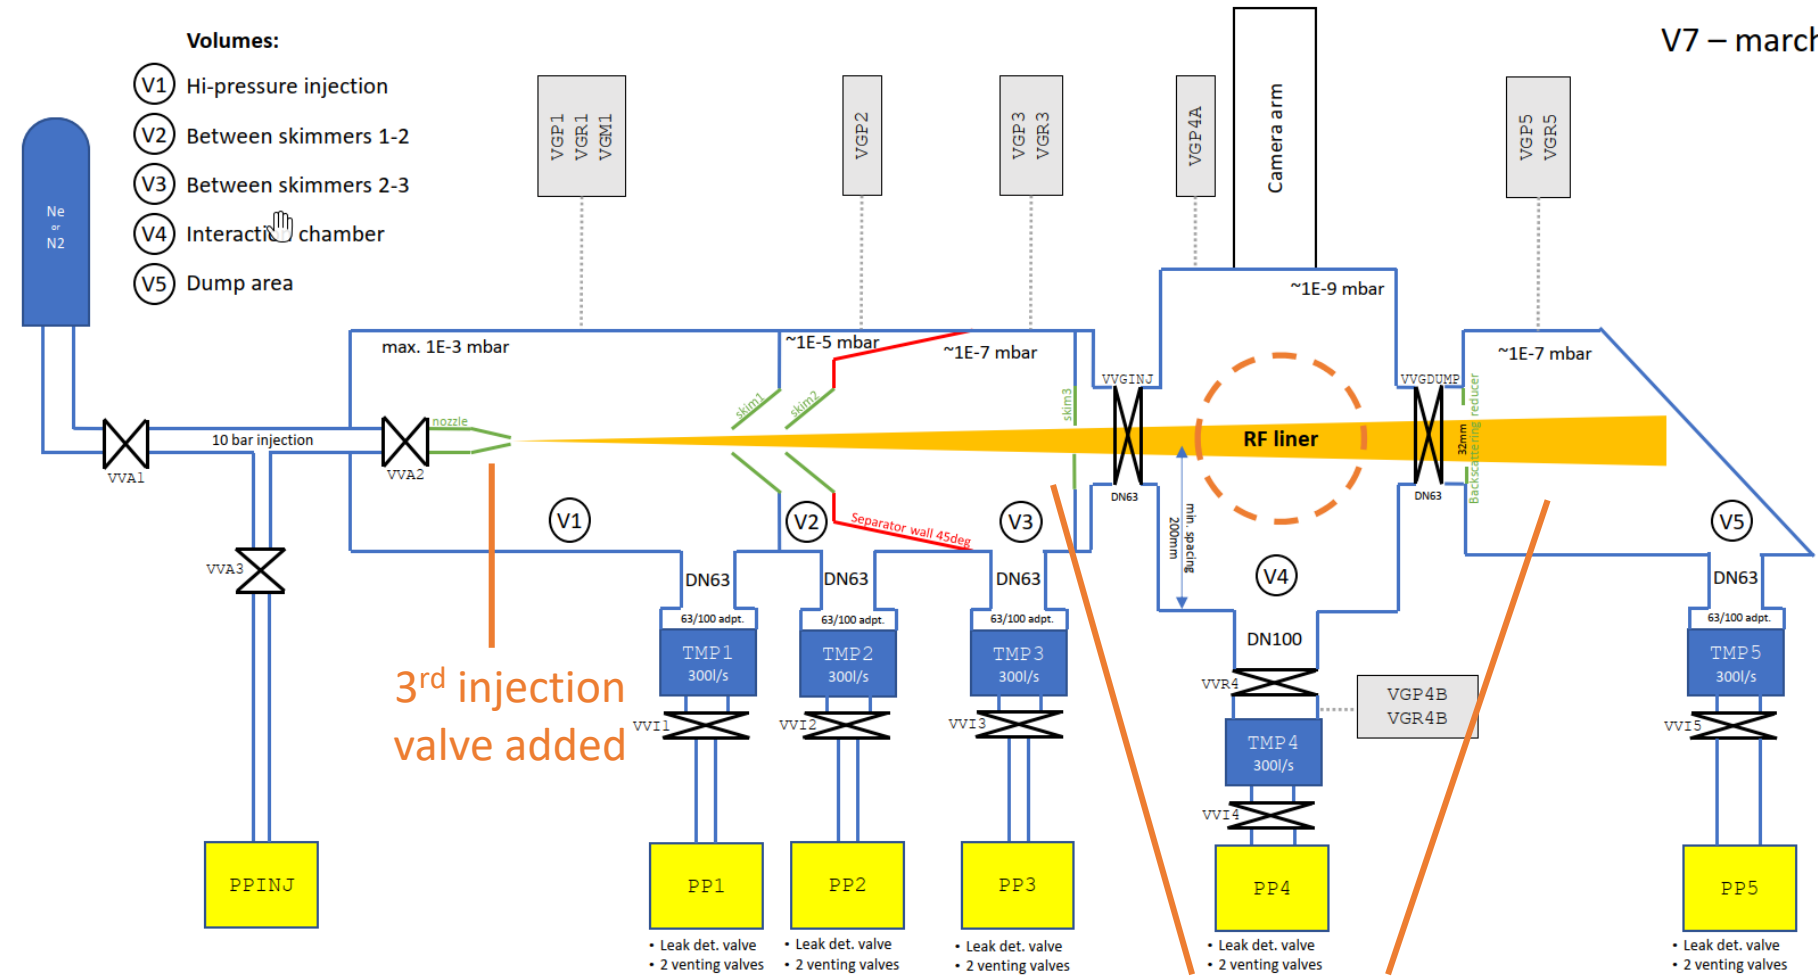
Volumes:

V1 Hi-pressure injection
V2 Between skimmers 1-2
V3 Between skimmers 2-3
V4 Interaction chamber
V5 Dump area

V7 – march

Ne or N2

VGP1 VGR1 VGM1
VGP2
VGP3 VGR3
VGP4A
Camera arm
VGP5 VGR5

~1E-9 mbar
max. 1E-3 mbar
~1E-5 mbar
~1E-7 mbar
~1E-7 mbar

10 bar injection
nozzle
skim1
skim2
skim3
VVGINJ
VVGDUMP
reducer
Backscattering
32mm
RF liner
VVA1
VVA2
VVA3
DN63
DN63
min. spacing 200mm
Separator wall 45deg

V1
V2
V3
V4
V5

DN63
DN63
DN63
DN100
DN63

63/100 adpt.
63/100 adpt.
63/100 adpt.
63/100 adpt.

TMP1 300l/s
TMP2 300l/s
TMP3 300l/s
TMP4 300l/s
TMP5 300l/s

3$^{rd}$ injection valve added

VVI1
VVI2
VVI3
VVR4
VVI4
VVI5
VGP4B VGR4B

PPINJ
PP1
PP2
PP3
PP4
PP5

• Leak det. valve
• 2 venting valves
• Leak det. valve
• 2 venting valves
• Leak det. valve
• 2 venting valves
• Leak det. valve
• 2 venting valves
• Leak det. valve
• 2 venting valves